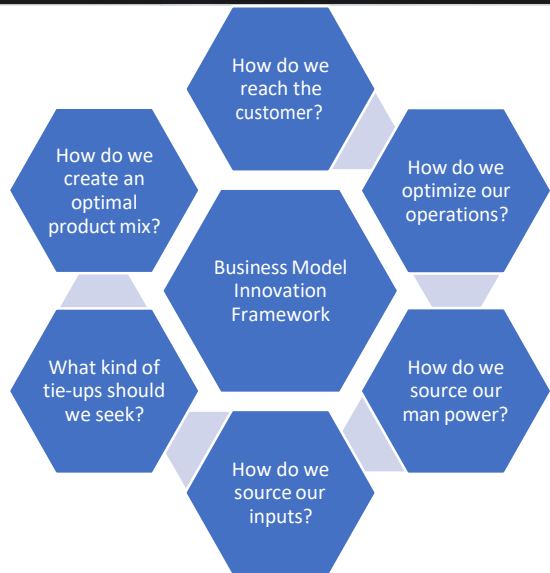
How do we reach the customer?

How do we optimize our operations?

How do we source our man power?

How do we source our inputs?

What kind of tie-ups should we seek?

How do we create an optimal product mix?

Business Model Innovation Framework